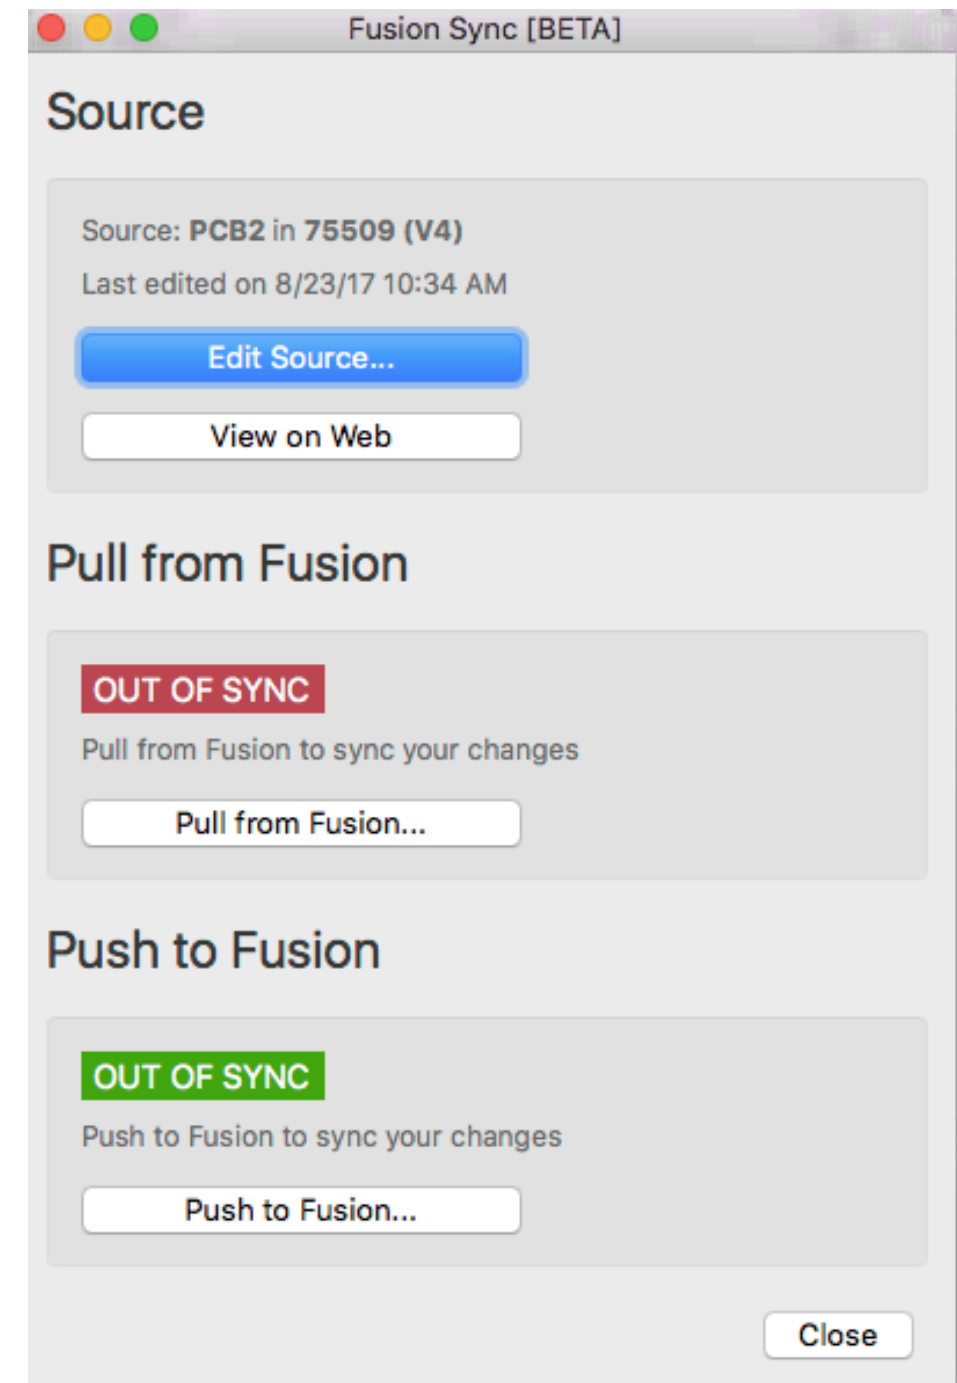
Fusion Sync [BETA]

Source

Source: PCB2 in 75509 (V4)

Last edited on 8/23/17 10:34 AM

Edit Source...

View on Web

Pull from Fusion

OUT OF SYNC

Pull from Fusion to sync your changes

Pull from Fusion...

Push to Fusion

OUT OF SYNC

Push to Fusion to sync your changes

Push to Fusion...

Close